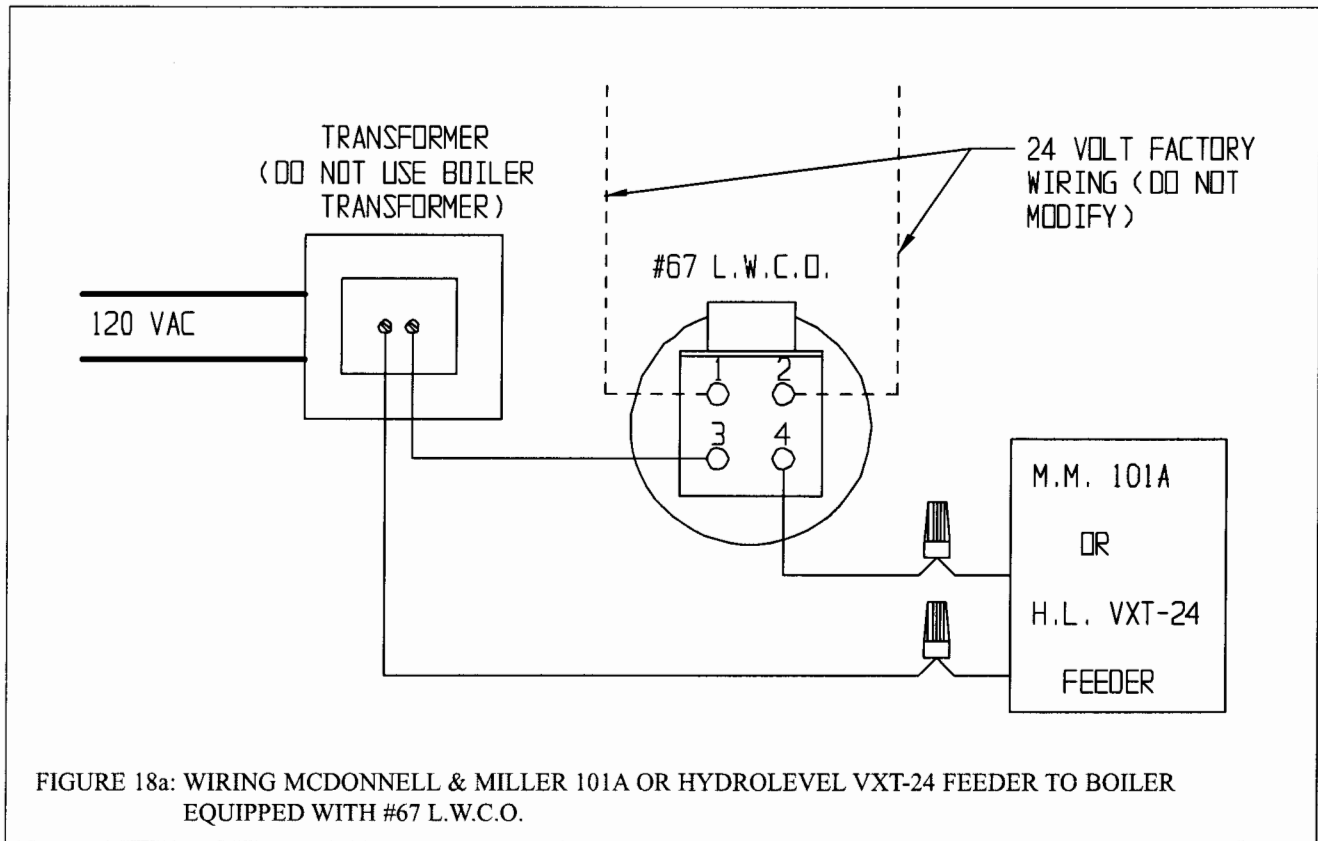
TRANSFORMER
(DO NOT USE BOILER TRANSFORMER)

24 VOLT FACTORY WIRING (DO NOT MODIFY)

#67 L.W.C.O.

120 VAC

1
2
3
4

M.M. 101A
OR
H.L. VXT-24
FEEDER

FIGURE 18a: WIRING MCDONNELL & MILLER 101A OR HYDROLEVEL VXT-24 FEEDER TO BOILER EQUIPPED WITH #67 L.W.C.O.